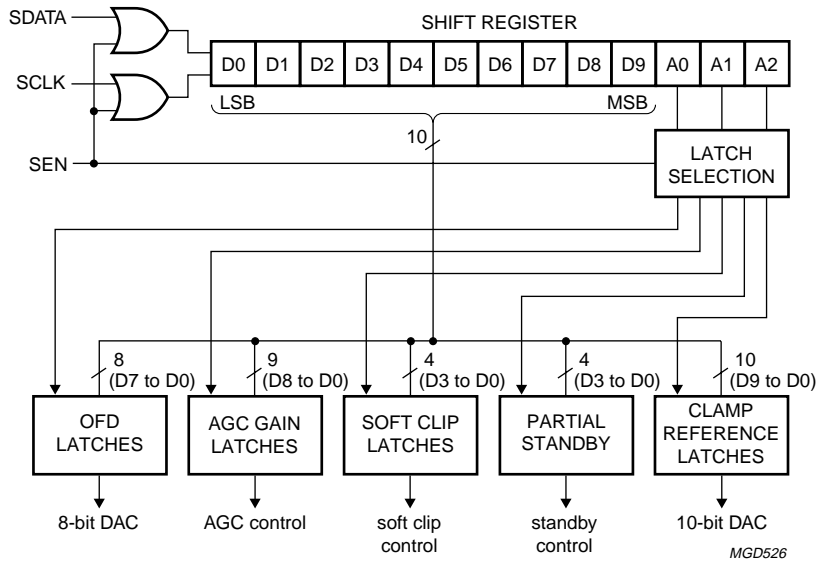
SDATA

SCLK

SEN

SHIFT REGISTER

| D0 | D1 | D2 | D3 | D4 | D5 | D6 | D7 | D8 | D9 | A0 | A1 | A2 |
|---|---|---|---|---|---|---|---|---|---|---|---|---|

LSB

MSB

10

LATCH SELECTION

8 (D7 to D0)

9 (D8 to D0)

4 (D3 to D0)

4 (D3 to D0)

10 (D9 to D0)

OFD LATCHES

AGC GAIN LATCHES

SOFT CLIP LATCHES

PARTIAL STANDBY

CLAMP REFERENCE LATCHES

8-bit DAC

AGC control

soft clip control

standby control

10-bit DAC

MGD526